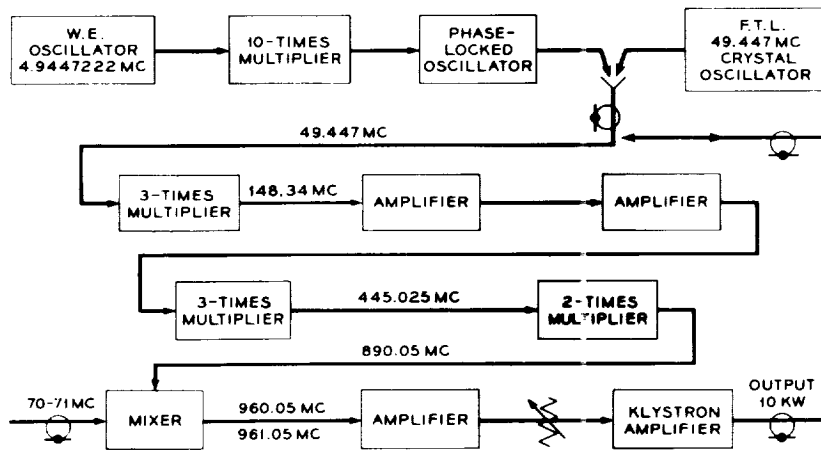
W.E. OSCILLATOR 4.9447222 MC

10-TIMES MULTIPLIER

PHASE-LOCKED OSCILLATOR

F.T.L. 49.447 MC CRYSTAL OSCILLATOR

49.447 MC

3-TIMES MULTIPLIER

148.34 MC

AMPLIFIER

AMPLIFIER

3-TIMES MULTIPLIER

445.025 MC

2-TIMES MULTIPLIER

890.05 MC

70-71 MC

MIXER

960.05 MC

961.05 MC

AMPLIFIER

KLYSTRON AMPLIFIER

OUTPUT 10 KW